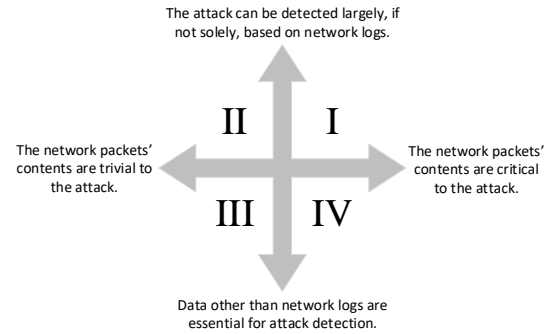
The attack can be detected largely, if not solely, based on network logs.

II

I

The network packets' contents are trivial to the attack.

The network packets' contents are critical to the attack.

III

IV

Data other than network logs are essential for attack detection.